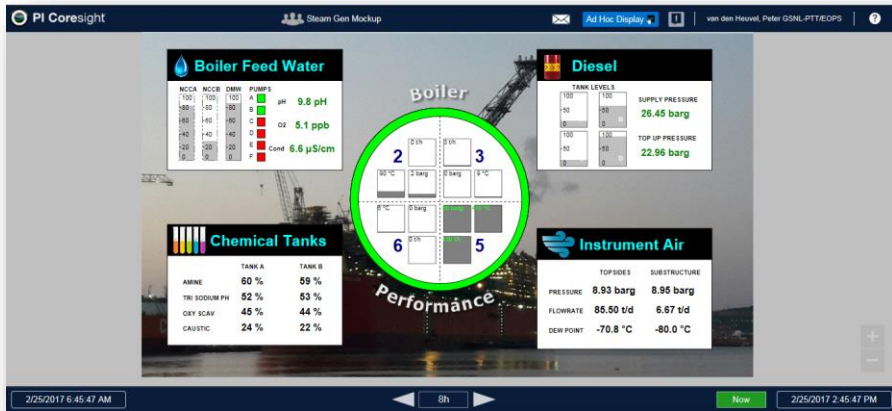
PI Coresight

Steam Gen Mockup

Ad Hoc Display

van den Heuvel, Peter GSNL-PTT/EOPS

?

Boiler Feed Water

NCCA NCCB DMW PUMPS

100 100 100
80 80 80
60 60 60
40 40 40
20 20 20
0 0 0

A B C D E F

pH 9.8 pH

O2 5.1 ppb

Cond 6.6 µS/cm

Diesel

TANK LEVELS

100 100
50 50
0 0
100 100
50 50
0 0

SUPPLY PRESSURE
26.45 barg

TOP UP PRESSURE
22.96 barg

Boiler

2 3 6 5

0 t/h 0 t/h
90 °C 2 barg 0 barg 9 °C
0 °C 0 barg
0 t/h

Performance

Chemical Tanks

| | TANK A | TANK B |
|---|---|---|
| AMINE | 60 % | 59 % |
| TRI SODIUM PH | 52 % | 53 % |
| OXY SCAV | 45 % | 44 % |
| CAUSTIC | 24 % | 22 % |

Instrument Air

| | TOPSIDES | SUBSTRUCTURE |
|---|---|---|
| PRESSURE | 8.93 barg | 8.95 barg |
| FLOWRATE | 85.50 t/d | 6.67 t/d |
| DEW POINT | -70.8 °C | -80.0 °C |

+
−

2/25/2017 6:45:47 AM

8h

Now

2/25/2017 2:45:47 PM